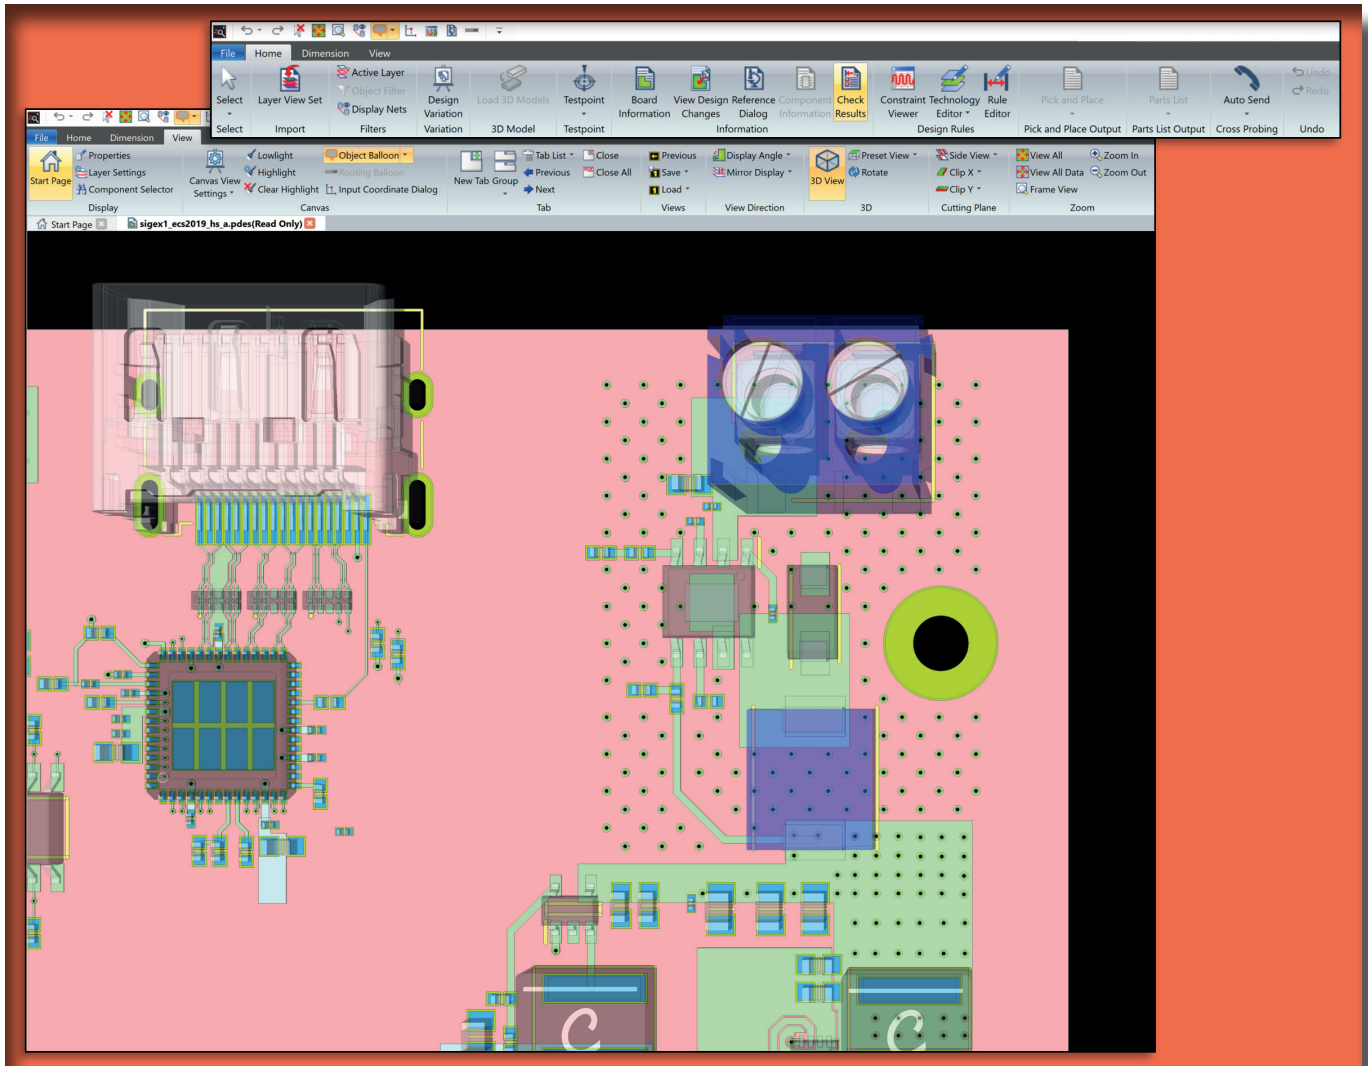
File Home Dimension View

Select Select

Layer View Set Import

Active Layer Object Filter Display Nets Filters

Design Variation Variation

Load 3D Models 3D Model

Testpoint Testpoint

Board Information View Design Changes Reference Dialog Component Information Check Results Information

Constraint Viewer Technology Editor Rule Editor Design Rules

Pick and Place Pick and Place Output

Parts List Parts List Output

Auto Send Cross Probing

Undo Redo Undo

File Home Dimension View

Start Page Properties Layer Settings Component Selector Display

Canvas View Settings Lowlight Highlight Clear Highlight Object Balloon Routing Balloon Input Coordinate Dialog Canvas

New Tab Group Tab List Previous Next Close Close All Tab

Previous Save Load Views

Display Angle Mirror Display View Direction

3D View Preset View Rotate 3D

Side View Clip X Clip Y Cutting Plane

View All View All Data Frame View Zoom In Zoom Out Zoom

Start Page sigex1_ecs2019_hs_a.pdes(Read Only)

C C